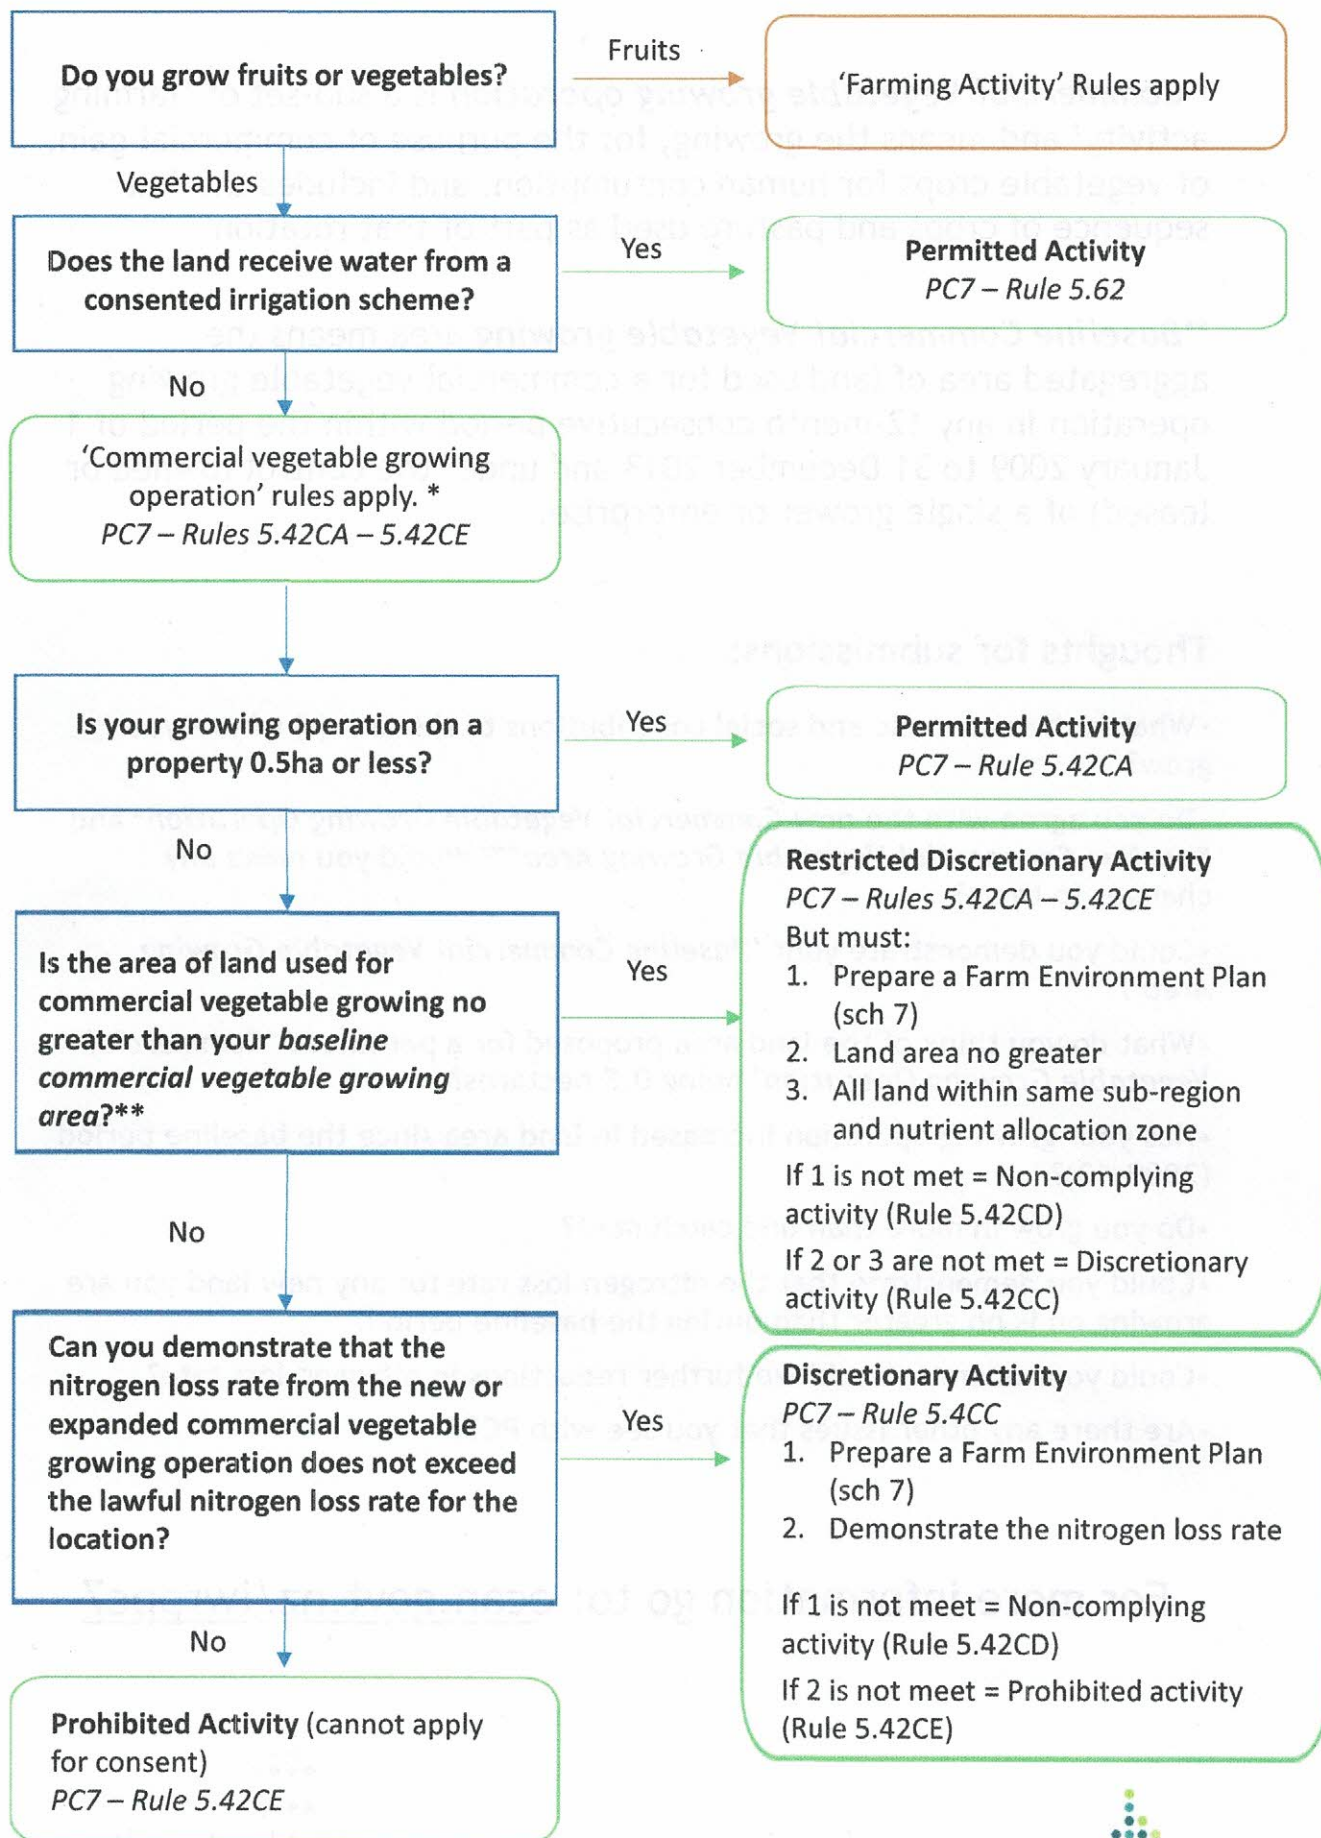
Do you grow fruits or vegetables?

Fruits

'Farming Activity' Rules apply

Vegetables

Does the land receive water from a consented irrigation scheme?

Yes

**Permitted Activity**
*PC7 – Rule 5.62*

No

'Commercial vegetable growing operation' rules apply. *
*PC7 – Rules 5.42CA – 5.42CE*

Is your growing operation on a property 0.5ha or less?

Yes

**Permitted Activity**
*PC7 – Rule 5.42CA*

No

Is the area of land used for commercial vegetable growing no greater than your *baseline commercial vegetable growing area*?**

Yes

**Restricted Discretionary Activity**
*PC7 – Rules 5.42CA – 5.42CE*
But must:
1. Prepare a Farm Environment Plan (sch 7)
2. Land area no greater
3. All land within same sub-region and nutrient allocation zone

If 1 is not met = Non-complying activity (Rule 5.42CD)
If 2 or 3 are not met = Discretionary activity (Rule 5.42CC)

No

Can you demonstrate that the nitrogen loss rate from the new or expanded commercial vegetable growing operation does not exceed the lawful nitrogen loss rate for the location?

Yes

**Discretionary Activity**
*PC7 – Rule 5.4CC*
1. Prepare a Farm Environment Plan (sch 7)
2. Demonstrate the nitrogen loss rate

If 1 is not meet = Non-complying activity (Rule 5.42CD)
If 2 is not meet = Prohibited activity (Rule 5.42CE)

No

**Prohibited Activity** (cannot apply for consent)
*PC7 – Rule 5.42CE*